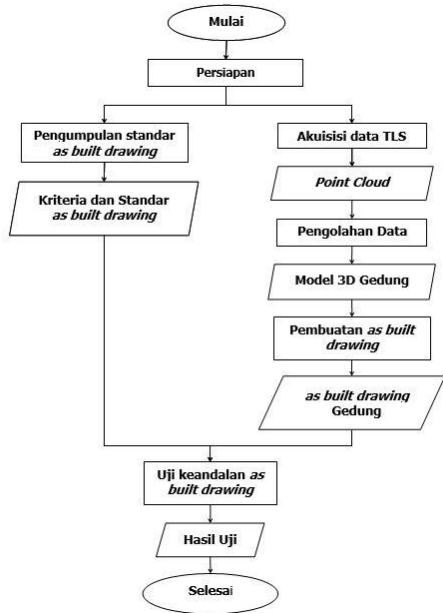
Mulai

Persiapan

Pengumpulan standar *as built drawing*

Kriteria dan Standar *as built drawing*

Akuisisi data TLS

*Point Cloud*

Pengolahan Data

Model 3D Gedung

Pembuatan *as built drawing*

*as built drawing* Gedung

Uji keandalan *as built drawing*

Hasil Uji

Selesai